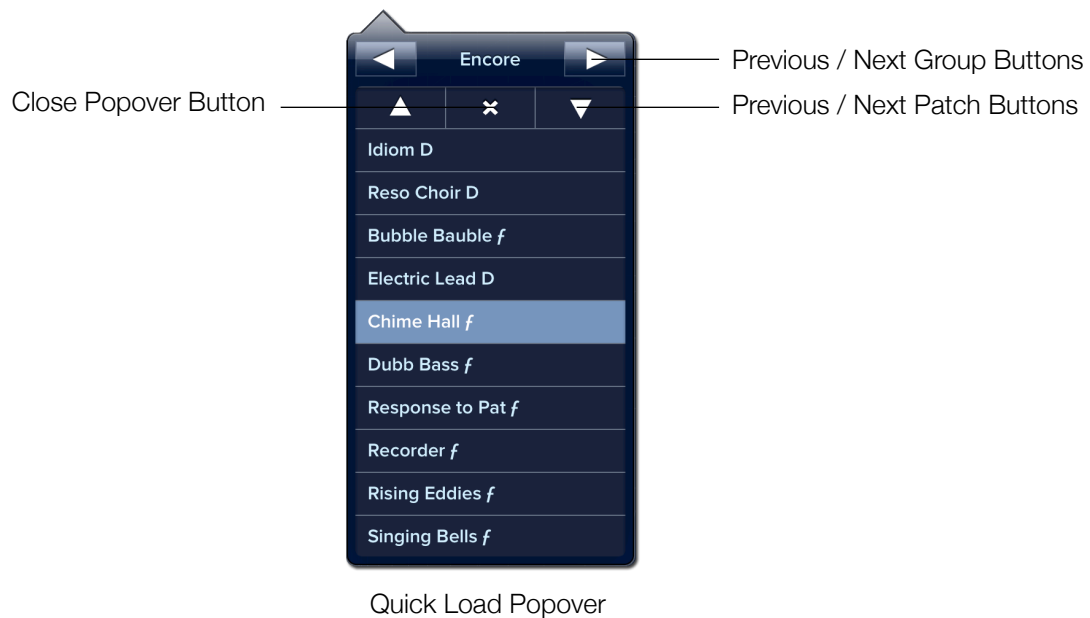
Encore

Previous / Next Group Buttons

Close Popover Button

Previous / Next Patch Buttons

Idiom D

Reso Choir D

Bubble Bauble ƒ

Electric Lead D

Chime Hall ƒ

Dubb Bass ƒ

Response to Pat ƒ

Recorder ƒ

Rising Eddies ƒ

Singing Bells ƒ

Quick Load Popover